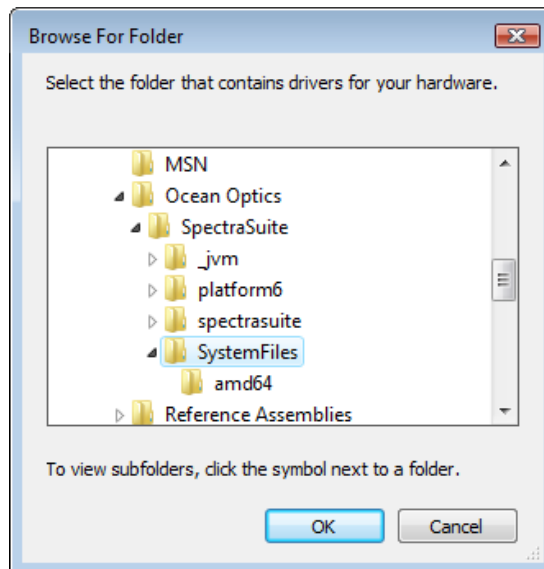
Browse For Folder

Select the folder that contains drivers for your hardware.

MSN
Ocean Optics
SpectraSuite
_jvm
platform6
spectrasuite
SystemFiles
amd64
Reference Assemblies

To view subfolders, click the symbol next to a folder.

OK
Cancel